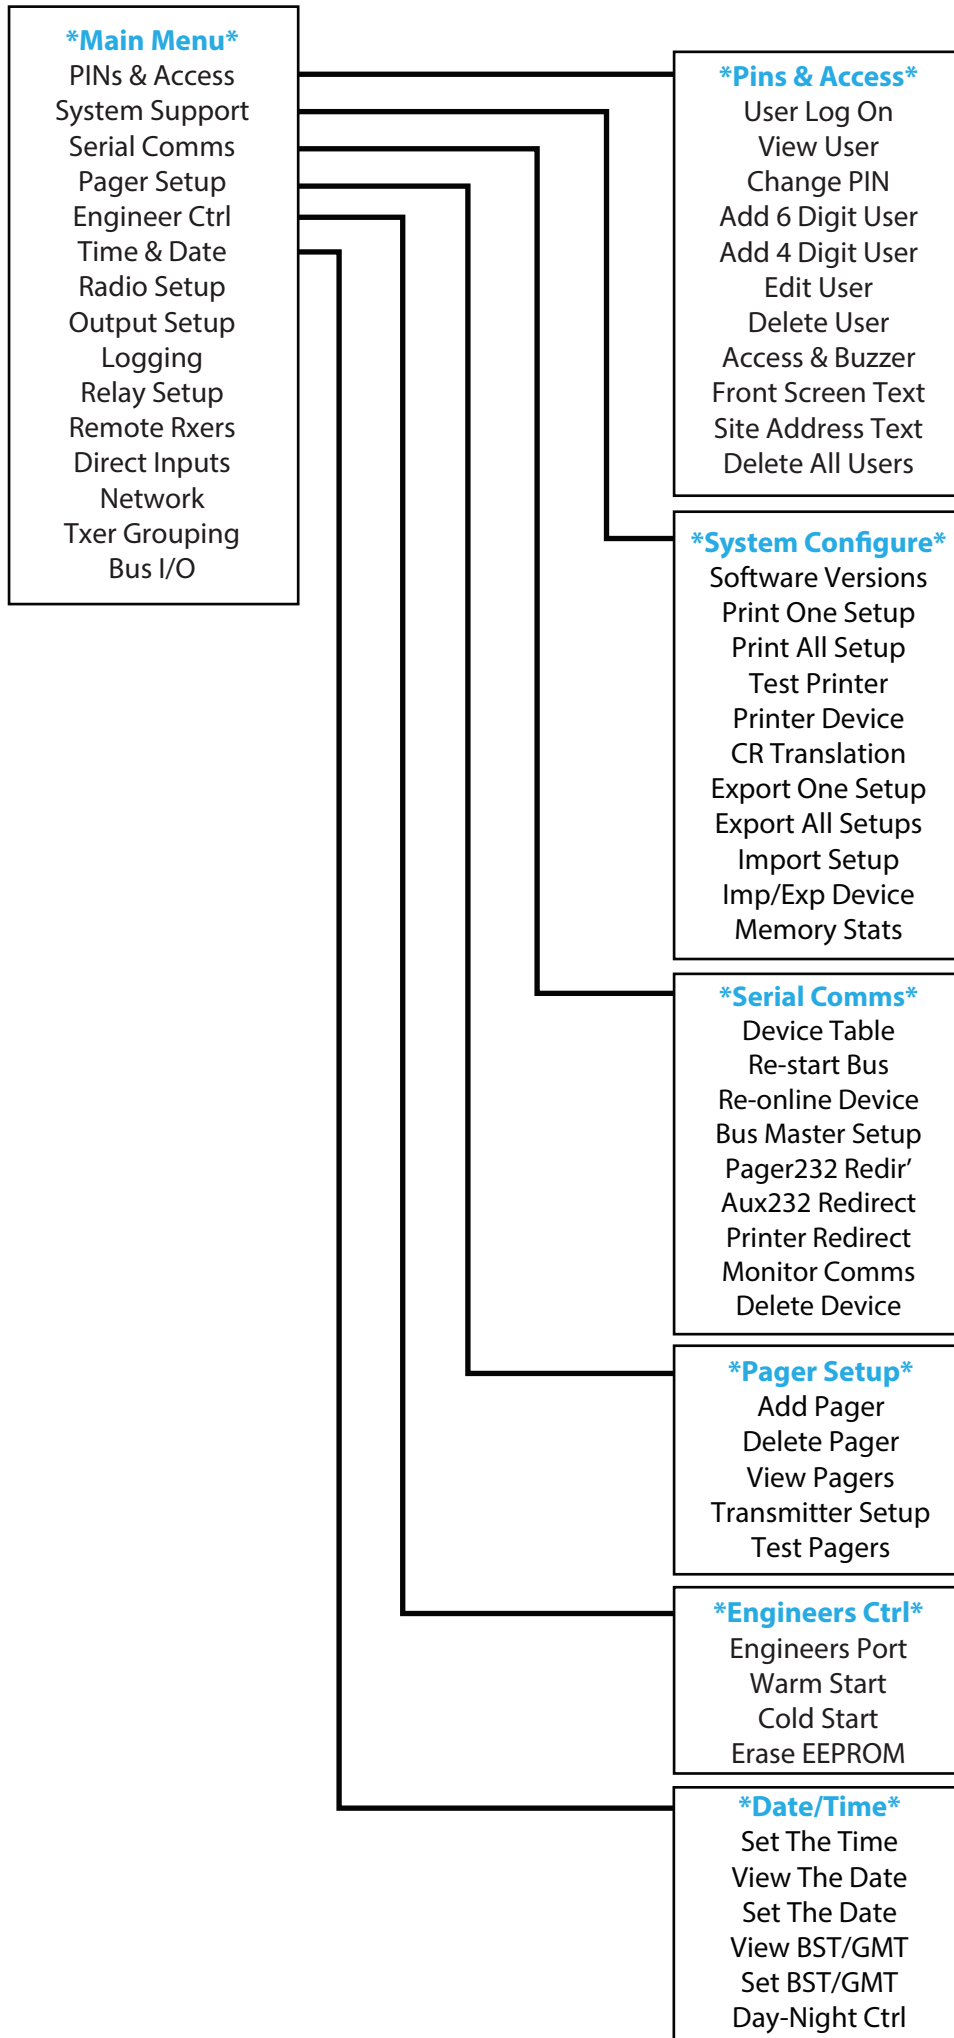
*Main Menu*
PINs & Access
System Support
Serial Comms
Pager Setup
Engineer Ctrl
Time & Date
Radio Setup
Output Setup
Logging
Relay Setup
Remote Rxers
Direct Inputs
Network
Txer Grouping
Bus I/O

*Pins & Access*
User Log On
View User
Change PIN
Add 6 Digit User
Add 4 Digit User
Edit User
Delete User
Access & Buzzer
Front Screen Text
Site Address Text
Delete All Users

*System Configure*
Software Versions
Print One Setup
Print All Setup
Test Printer
Printer Device
CR Translation
Export One Setup
Export All Setups
Import Setup
Imp/Exp Device
Memory Stats

*Serial Comms*
Device Table
Re-start Bus
Re-online Device
Bus Master Setup
Pager232 Redir'
Aux232 Redirect
Printer Redirect
Monitor Comms
Delete Device

*Pager Setup*
Add Pager
Delete Pager
View Pagers
Transmitter Setup
Test Pagers

*Engineers Ctrl*
Engineers Port
Warm Start
Cold Start
Erase EEPROM

*Date/Time*
Set The Time
View The Date
Set The Date
View BST/GMT
Set BST/GMT
Day-Night Ctrl